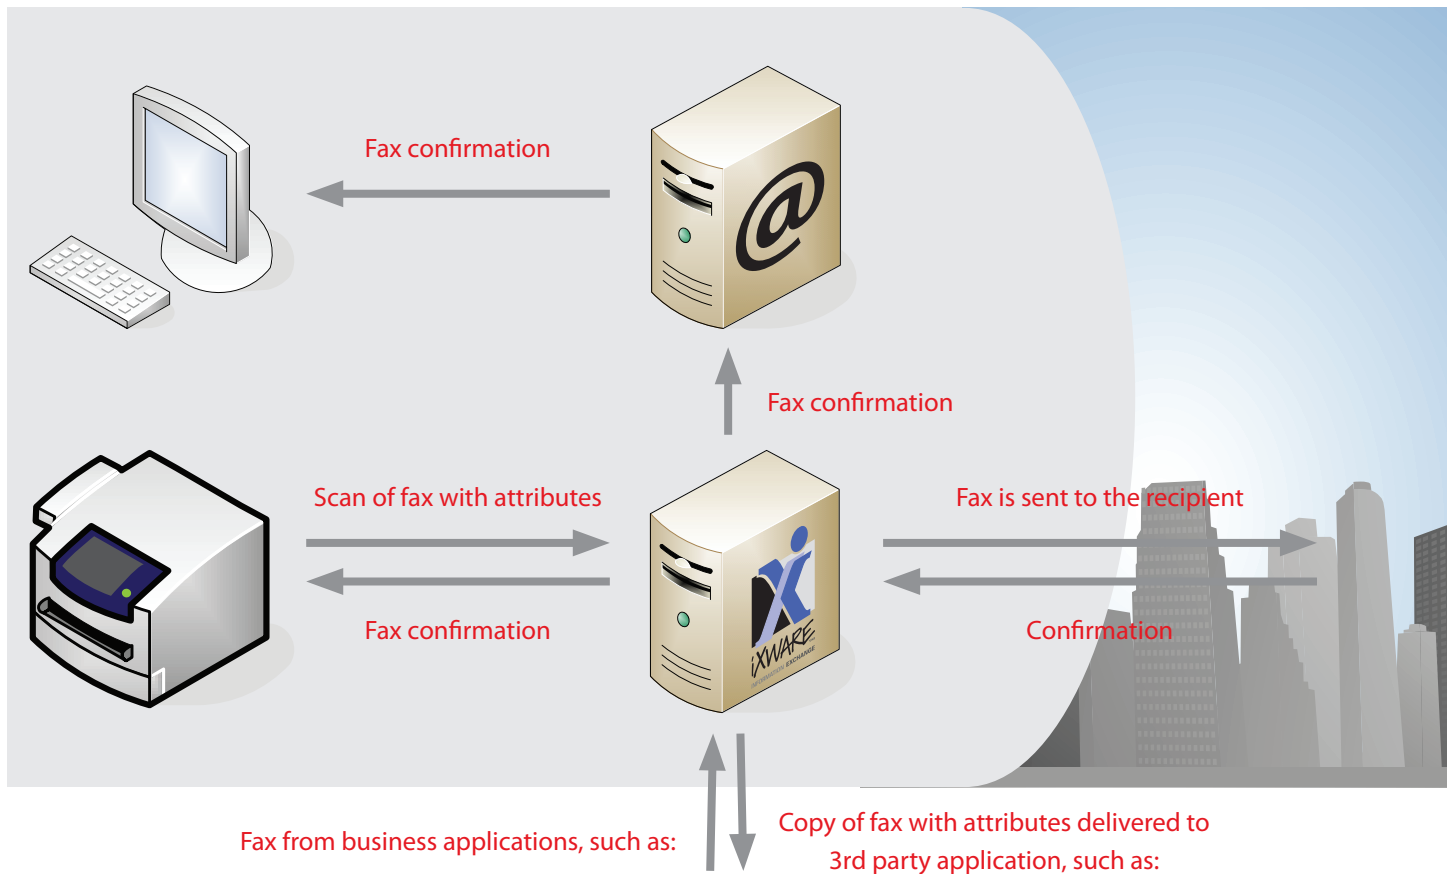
Fax confirmation

Fax confirmation

Scan of fax with attributes

Fax is sent to the recipient

Fax confirmation

Confirmation

iXWARE
INFORMATION EXCHANGE

Fax from business applications, such as:

Copy of fax with attributes delivered to 3rd party application, such as: